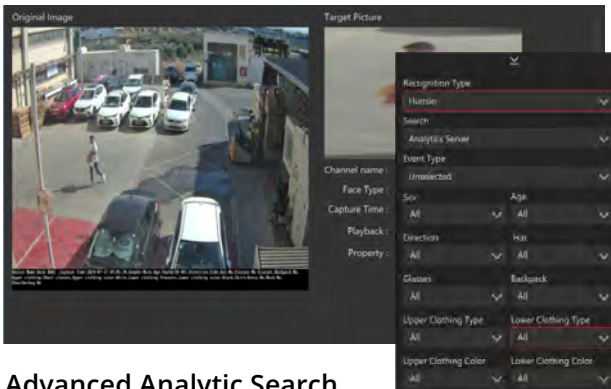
Original Image

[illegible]

Target Picture

Channel name :

Face Type :

Capture Time :

Playback :

Property :

Recognition Type

Human

Search

Analytics Server

Event Type

Unselected

Sex

All

Age

All

Direction

All

Hat

All

Glasses

All

Backpack

All

Upper Clothing Type

All

Lower Clothing Type

All

Upper Clothing Color

All

Lower Clothing Color

All

Advanced Analytic Search